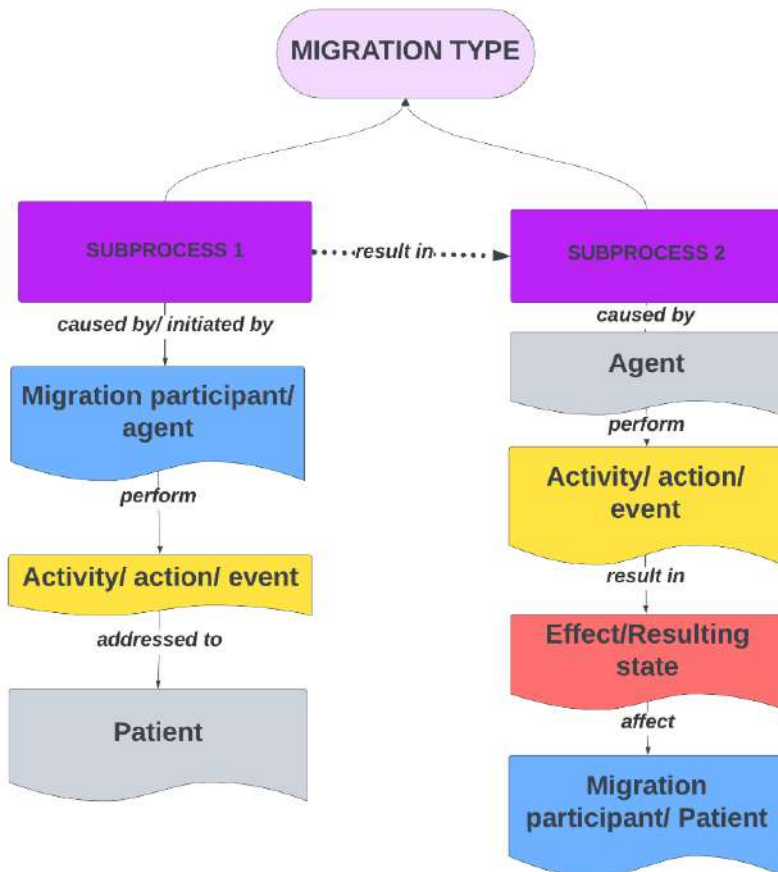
MIGRATION TYPE

SUBPROCESS 1

result in

SUBPROCESS 2

caused by/ initiated by

Migration participant/ agent

perform

Activity/ action/ event

addressed to

Patient

caused by

Agent

perform

Activity/ action/ event

result in

Effect/Resulting state

affect

Migration participant/ Patient